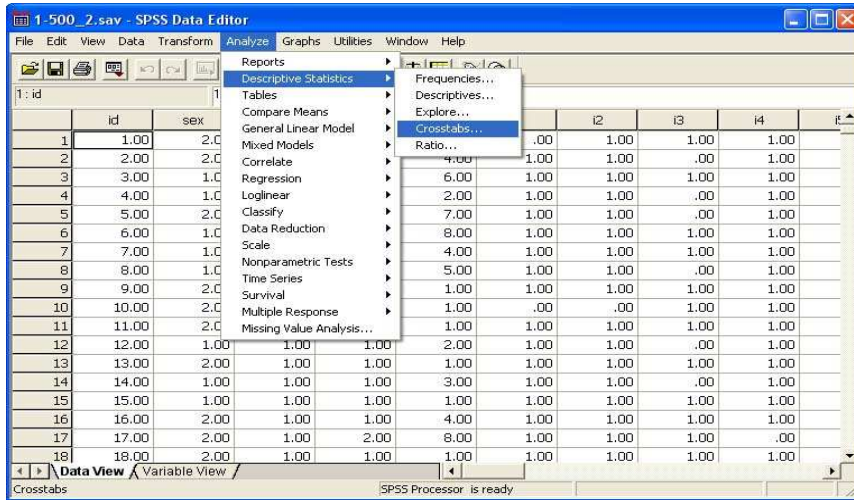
1-500_2.sav - SPSS Data Editor

File Edit View Data Transform Analyze Graphs Utilities Window Help

1 : id 1

Reports
Descriptive Statistics
Tables
Compare Means
General Linear Model
Mixed Models
Correlate
Regression
Loglinear
Classify
Data Reduction
Scale
Nonparametric Tests
Time Series
Survival
Multiple Response
Missing Value Analysis...

Frequencies...
Descriptives...
Explore...
Crosstabs...
Ratio...

| | id | sex | | | | i2 | i3 | i4 | i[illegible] |
|---|---|---|---|---|---|---|---|---|---|
| 1 | 1.00 | 2.0 | | | .00 | 1.00 | 1.00 | 1.00 | |
| 2 | 2.00 | 2.0 | | 4.00 | 1.00 | 1.00 | .00 | 1.00 | |
| 3 | 3.00 | 1.0 | | 6.00 | 1.00 | 1.00 | 1.00 | 1.00 | |
| 4 | 4.00 | 1.0 | | 2.00 | 1.00 | 1.00 | .00 | 1.00 | |
| 5 | 5.00 | 2.0 | | 7.00 | 1.00 | 1.00 | .00 | 1.00 | |
| 6 | 6.00 | 1.0 | | 8.00 | 1.00 | 1.00 | 1.00 | 1.00 | |
| 7 | 7.00 | 1.0 | | 4.00 | 1.00 | 1.00 | 1.00 | 1.00 | |
| 8 | 8.00 | 1.0 | | 5.00 | 1.00 | 1.00 | .00 | 1.00 | |
| 9 | 9.00 | 2.0 | | 1.00 | 1.00 | 1.00 | 1.00 | 1.00 | |
| 10 | 10.00 | 2.0 | | 1.00 | .00 | .00 | 1.00 | 1.00 | |
| 11 | 11.00 | 2.0 | | 1.00 | 1.00 | 1.00 | 1.00 | 1.00 | |
| 12 | 12.00 | 1.00 | 1.00 | 1.00 | 2.00 | 1.00 | 1.00 | .00 | 1.00 |
| 13 | 13.00 | 2.00 | 1.00 | 1.00 | 1.00 | 1.00 | 1.00 | 1.00 | 1.00 |
| 14 | 14.00 | 1.00 | 1.00 | 1.00 | 3.00 | 1.00 | 1.00 | .00 | 1.00 |
| 15 | 15.00 | 1.00 | 1.00 | 1.00 | 1.00 | 1.00 | 1.00 | 1.00 | 1.00 |
| 16 | 16.00 | 2.00 | 1.00 | 1.00 | 4.00 | 1.00 | 1.00 | 1.00 | 1.00 |
| 17 | 17.00 | 2.00 | 1.00 | 2.00 | 8.00 | 1.00 | 1.00 | 1.00 | .00 |
| 18 | 18.00 | 2.00 | 1.00 | 1.00 | 1.00 | 1.00 | 1.00 | 1.00 | 1.00 |

Data View Variable View

Crosstabs SPSS Processor is ready